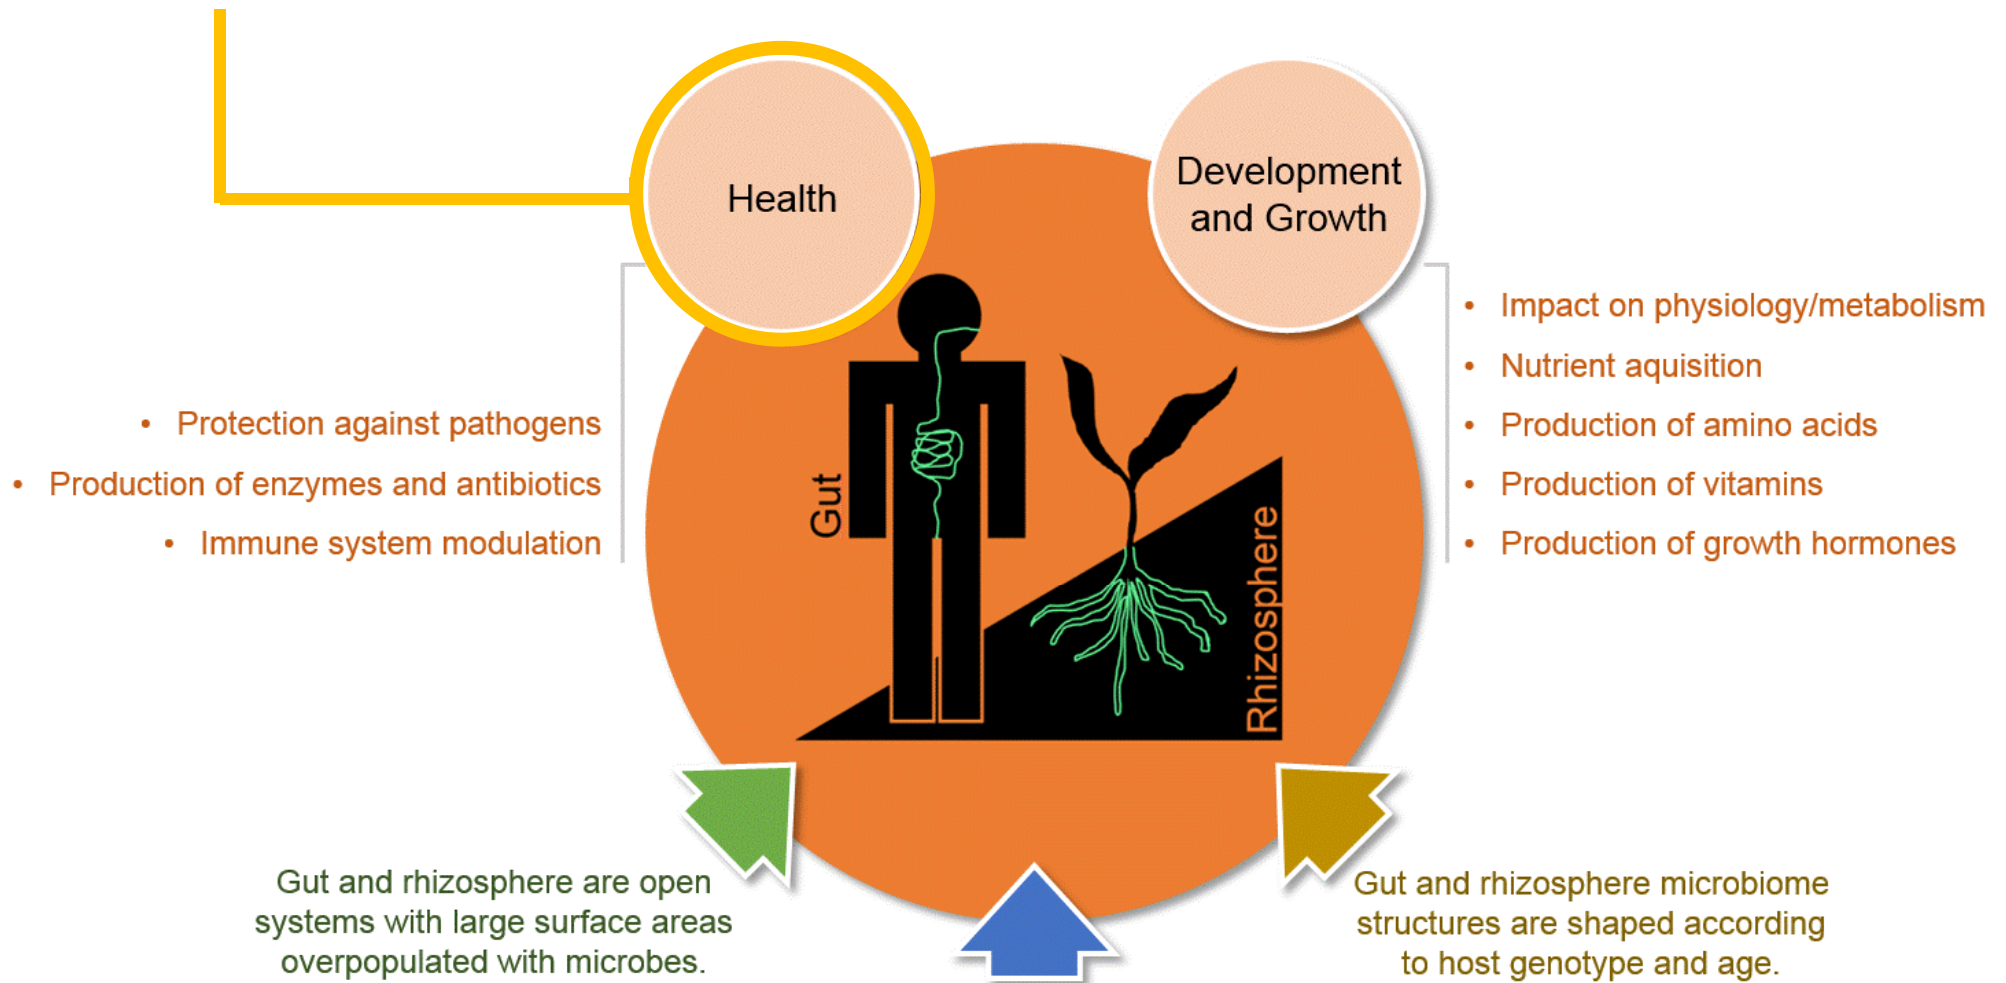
Health

Development and Growth

• Protection against pathogens
• Production of enzymes and antibiotics
• Immune system modulation

Gut

Rhizosphere

• Impact on physiology/metabolism
• Nutrient aquisition
• Production of amino acids
• Production of vitamins
• Production of growth hormones

Gut and rhizosphere are open systems with large surface areas overpopulated with microbes.

Gut and rhizosphere microbiome structures are shaped according to host genotype and age.